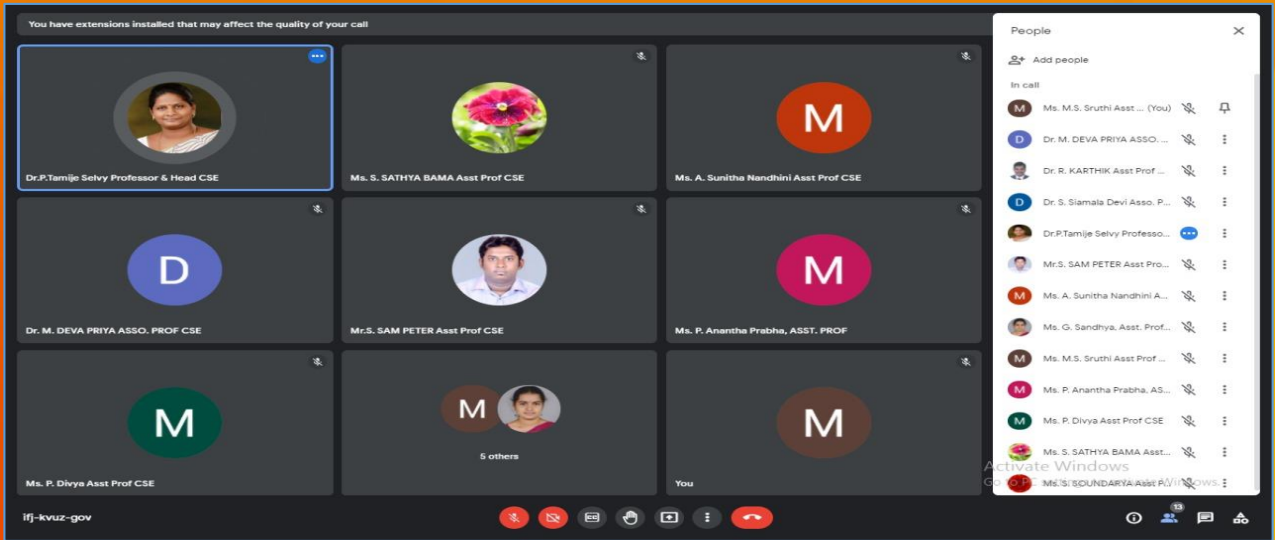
You have extensions installed that may affect the quality of your call

Dr.P.Tamije Selvy Professor & Head CSE

Ms. S. SATHYA BAMA Asst Prof CSE

M
Ms. A. Sunitha Nandhini Asst Prof CSE

D
Dr. M. DEVA PRIYA ASSO. PROF CSE

Mr.S. SAM PETER Asst Prof CSE

M
Ms. P. Anantha Prabha, ASST. PROF

M
Ms. P. Divya Asst Prof CSE

M
5 others

M
You

People

Add people

In call

M Ms. M.S. Sruthi Asst ... (You)

D Dr. M. DEVA PRIYA ASSO. ...

Dr. R. KARTHIK Asst Prof ...

D Dr. S. Siamala Devi Asso. P...

Dr.P.Tamije Selvy Professo...

Mr.S. SAM PETER Asst Pro...

M Ms. A. Sunitha Nandhini A...

Ms. G. Sandhya, Asst. Prof...

M Ms. M.S. Sruthi Asst Prof ...

M Ms. P. Anantha Prabha, AS...

M Ms. P. Divya Asst Prof CSE

Ms. S. SATHYA BAMA Asst...

Ms. S. SOUNDARYA Asst P...

Activate Windows
Go to PC settings to activate Windows.

ifj-kvuz-gov

13